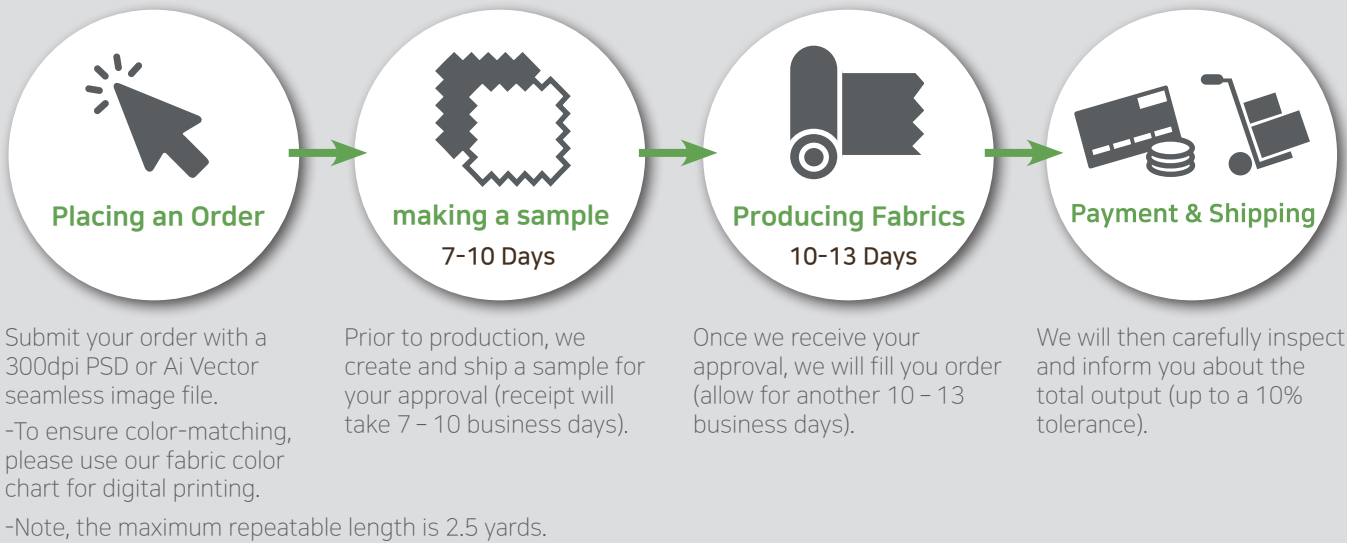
Placing an Order

making a sample
7-10 Days

Producing Fabrics
10-13 Days

Payment & Shipping

Submit your order with a 300dpi PSD or Ai Vector seamless image file.

-To ensure color-matching, please use our fabric color chart for digital printing.

Prior to production, we create and ship a sample for your approval (receipt will take 7 – 10 business days).

Once we receive your approval, we will fill you order (allow for another 10 – 13 business days).

We will then carefully inspect and inform you about the total output (up to a 10% tolerance).

-Note, the maximum repeatable length is 2.5 yards.